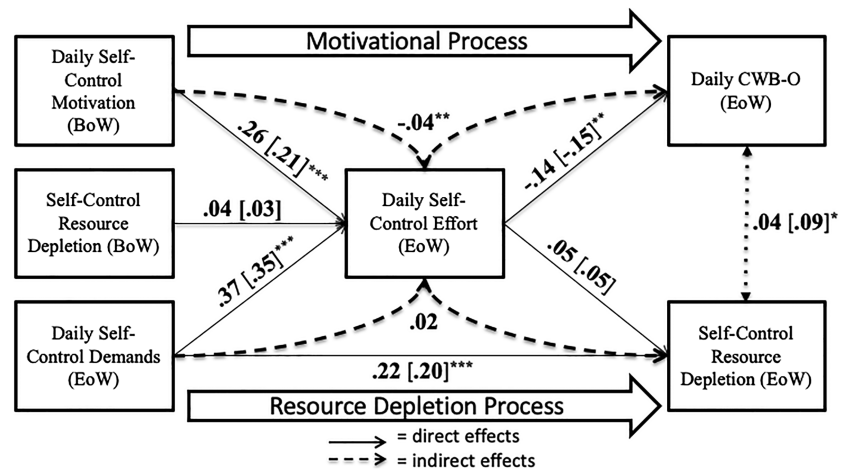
Motivational Process

Daily Self-Control Motivation (BoW)

Daily CWB-O (EoW)

-.04**

.26 [.21]***

Self-Control Resource Depletion (BoW)

.04 [.03]

Daily Self-Control Effort (EoW)

-.14 [-.15]**

.04 [.09]*

.05 [.05]

.37 [.35]***

Daily Self-Control Demands (EoW)

.02

Self-Control Resource Depletion (EoW)

.22 [.20]***

Resource Depletion Process

= direct effects

= indirect effects